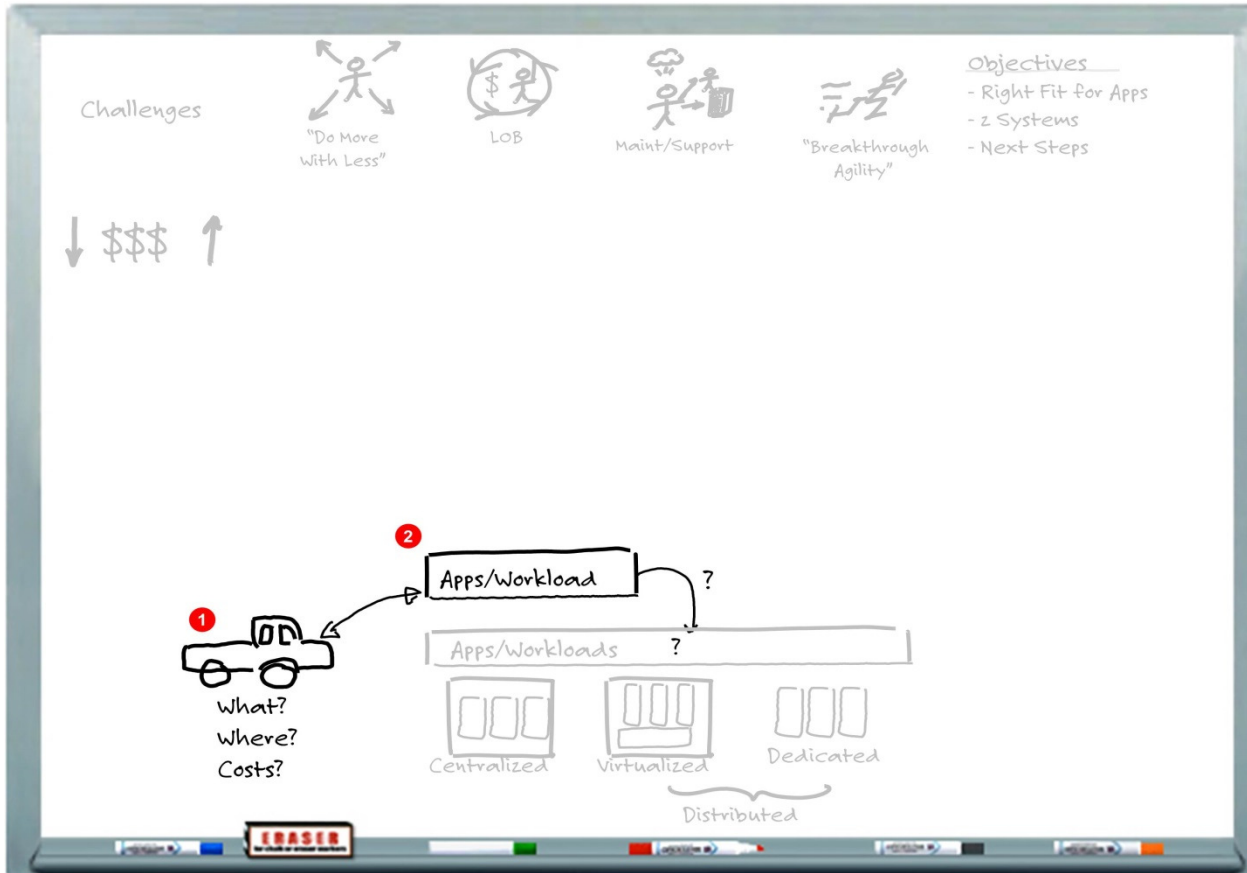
Challenges

"Do More With Less"

LOB

Maint/Support

"Breakthrough Agility"

Objectives
- Right Fit for Apps
- 2 Systems
- Next Steps

↓ $$$ ↑

2

Apps/Workload

?

1

?

Apps/Workloads

What?
Where?
Costs?

Centralized

Virtualized

Dedicated

Distributed

ERASER